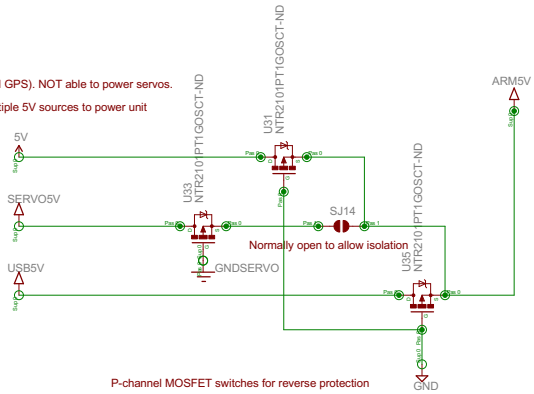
GPS). NOT able to power servos.
tiple 5V sources to power unit

5V
SERVO5V
USB5V
ARM5V

U31
NTR2101PT1GOSCT-ND

U33
NTR2101PT1GOSCT-ND

U35
NTR2101PT1GOSCT-ND

SJ14
Normally open to allow isolation

GNDSERVO

GND

P-channel MOSFET switches for reverse protection